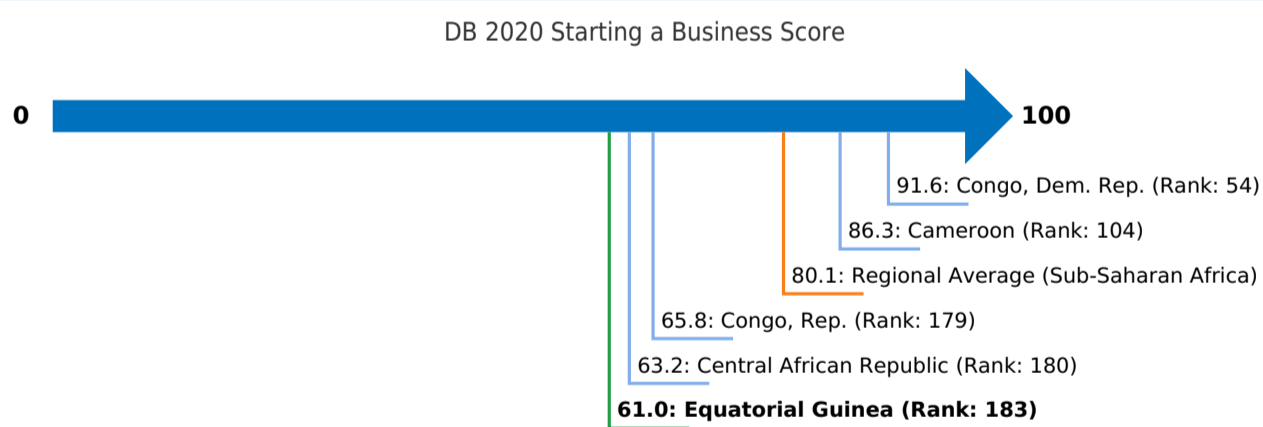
DB 2020 Starting a Business Score

0

100

91.6: Congo, Dem. Rep. (Rank: 54)

86.3: Cameroon (Rank: 104)

80.1: Regional Average (Sub-Saharan Africa)

65.8: Congo, Rep. (Rank: 179)

63.2: Central African Republic (Rank: 180)

61.0: Equatorial Guinea (Rank: 183)